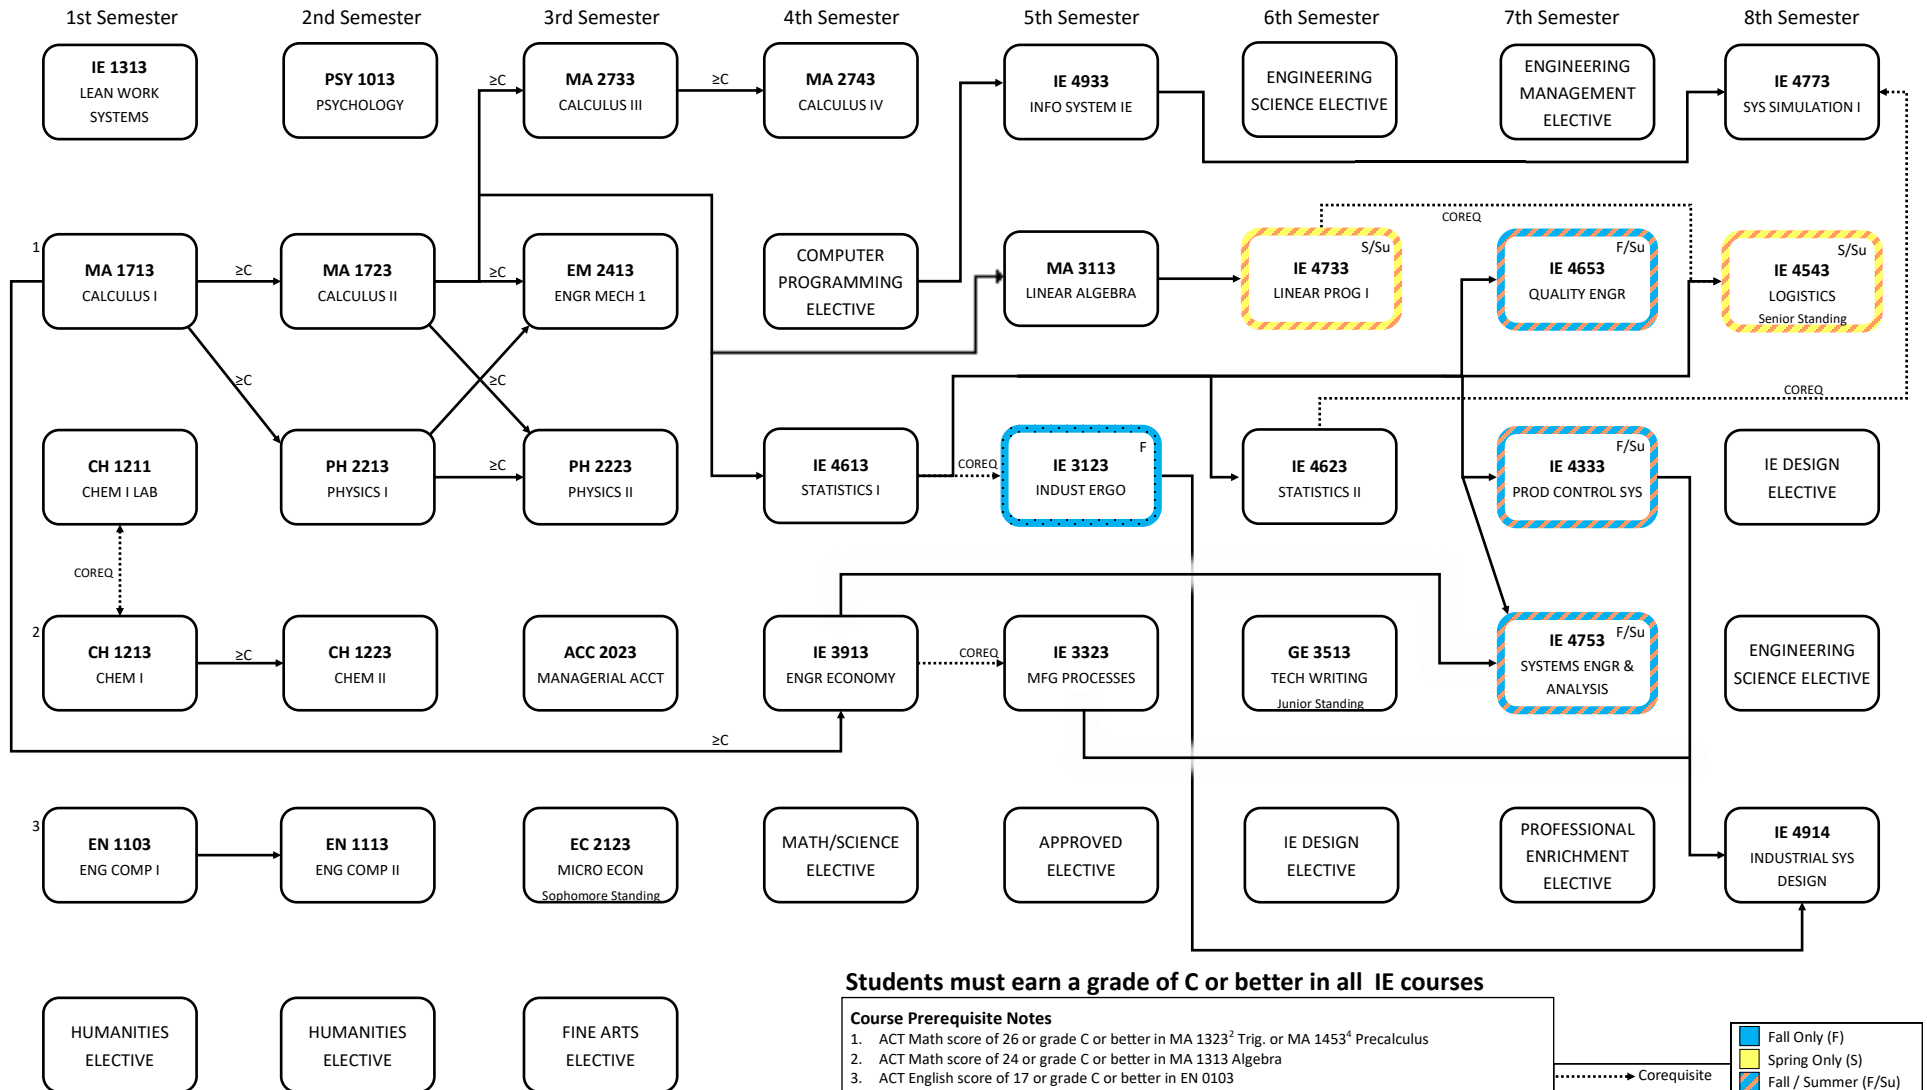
1st Semester
2nd Semester
3rd Semester
4th Semester
5th Semester
6th Semester
7th Semester
8th Semester

IE 1313
LEAN WORK SYSTEMS

PSY 1013
PSYCHOLOGY

≥C

MA 2733
CALCULUS III

≥C

MA 2743
CALCULUS IV

IE 4933
INFO SYSTEM IE

ENGINEERING SCIENCE ELECTIVE

ENGINEERING MANAGEMENT ELECTIVE

IE 4773
SYS SIMULATION I

COREQ

1

MA 1713
CALCULUS I

≥C

MA 1723
CALCULUS II

≥C

EM 2413
ENGR MECH 1

COMPUTER PROGRAMMING ELECTIVE

MA 3113
LINEAR ALGEBRA

S/Su
IE 4733
LINEAR PROG I

F/Su
IE 4653
QUALITY ENGR

S/Su
IE 4543
LOGISTICS
Senior Standing

≥C

≥C

COREQ

CH 1211
CHEM I LAB

PH 2213
PHYSICS I

≥C

PH 2223
PHYSICS II

IE 4613
STATISTICS I

COREQ

F
IE 3123
INDUST ERGO

IE 4623
STATISTICS II

F/Su
IE 4333
PROD CONTROL SYS

IE DESIGN ELECTIVE

COREQ

2

CH 1213
CHEM I

≥C

CH 1223
CHEM II

ACC 2023
MANAGERIAL ACCT

IE 3913
ENGR ECONOMY

COREQ

IE 3323
MFG PROCESSES

GE 3513
TECH WRITING
Junior Standing

F/Su
IE 4753
SYSTEMS ENGR & ANALYSIS

ENGINEERING SCIENCE ELECTIVE

≥C

3

EN 1103
ENG COMP I

EN 1113
ENG COMP II

EC 2123
MICRO ECON
Sophomore Standing

MATH/SCIENCE ELECTIVE

APPROVED ELECTIVE

IE DESIGN ELECTIVE

PROFESSIONAL ENRICHMENT ELECTIVE

IE 4914
INDUSTRIAL SYS DESIGN

HUMANITIES ELECTIVE

HUMANITIES ELECTIVE

FINE ARTS ELECTIVE

Students must earn a grade of C or better in all IE courses

Course Prerequisite Notes
1. ACT Math score of 26 or grade C or better in MA 1323$^2$ Trig. or MA 1453$^4$ Precalculus
2. ACT Math score of 24 or grade C or better in MA 1313 Algebra
3. ACT English score of 17 or grade C or better in EN 0103

Corequisite

Fall Only (F)
Spring Only (S)
Fall / Summer (F/Su)